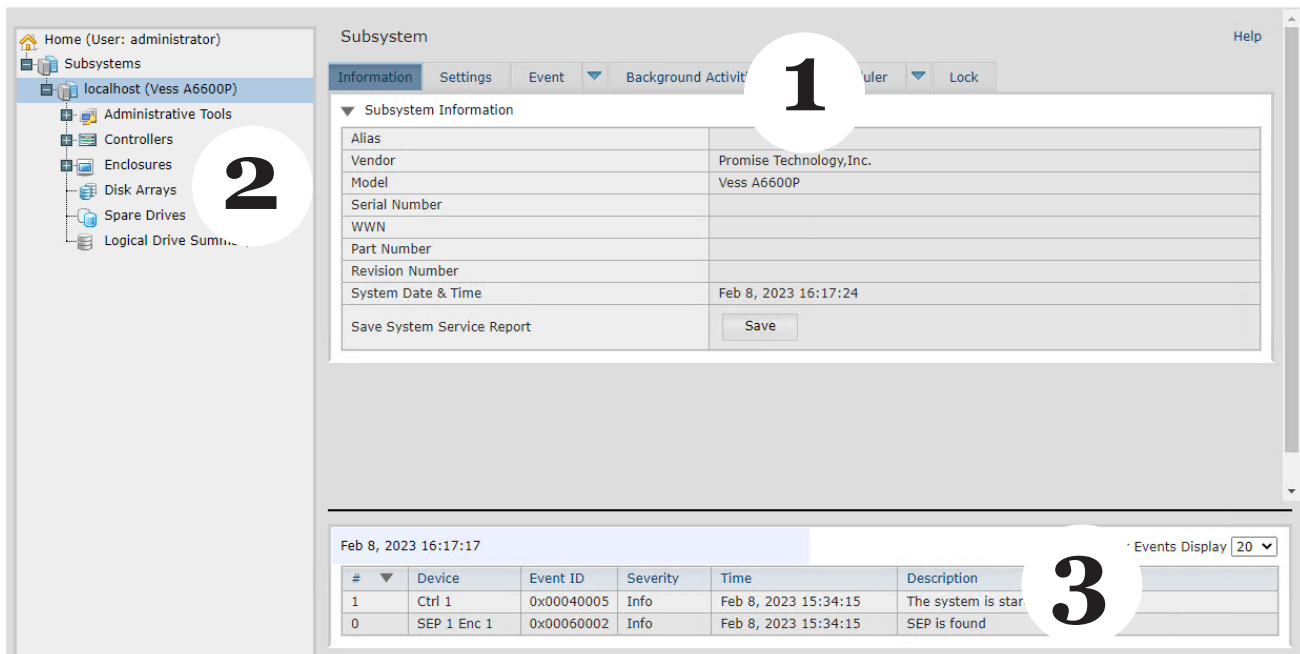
Home (User: administrator)
Subsystems
localhost (Vess A6600P)
Administrative Tools
Controllers
Enclosures
Disk Arrays
Spare Drives
Logical Drive Summ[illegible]

2

Subsystem

Help

Information | Settings | Event | Background Activiti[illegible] | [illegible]uler | Lock

1

Subsystem Information

| Alias | |
|---|---|
| Vendor | Promise Technology,Inc. |
| Model | Vess A6600P |
| Serial Number | |
| WWN | |
| Part Number | |
| Revision Number | |
| System Date & Time | Feb 8, 2023 16:17:24 |
| Save System Service Report | Save |

Feb 8, 2023 16:17:17

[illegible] Events Display 20

3

| # | Device | Event ID | Severity | Time | Description |
|---|---|---|---|---|---|
| 1 | Ctrl 1 | 0x00040005 | Info | Feb 8, 2023 15:34:15 | The system is star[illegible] |
| 0 | SEP 1 Enc 1 | 0x00060002 | Info | Feb 8, 2023 15:34:15 | SEP is found |